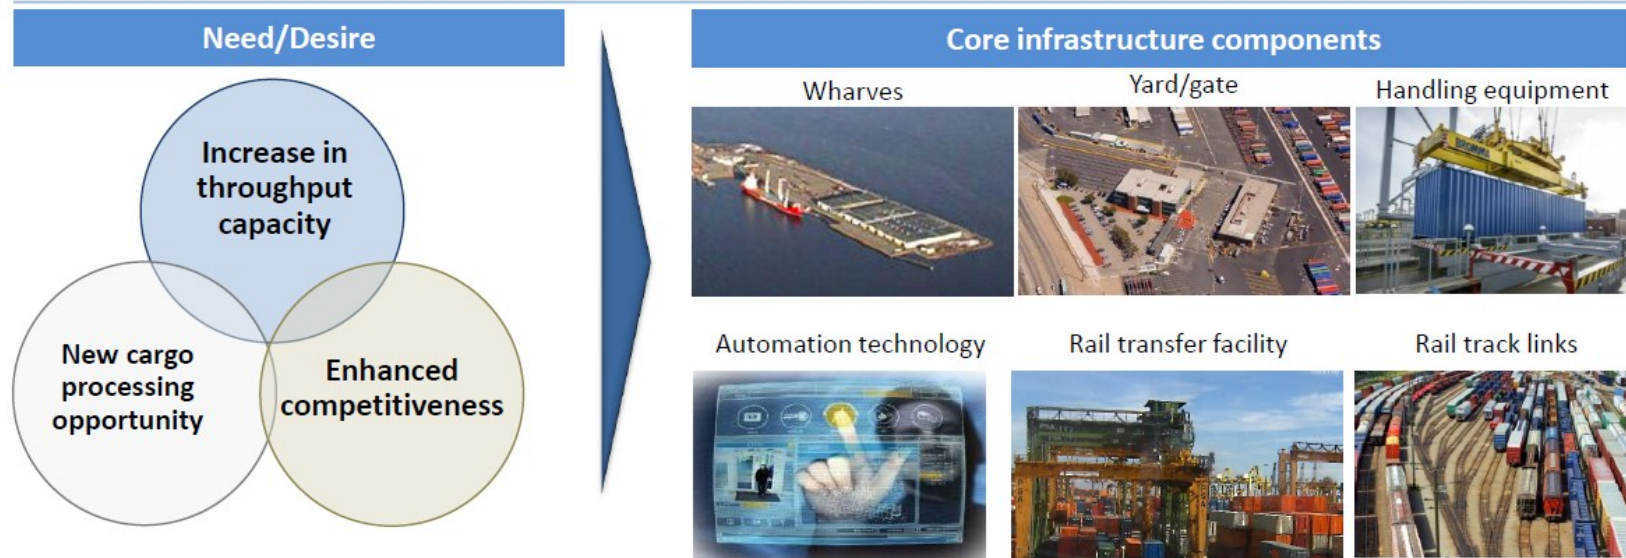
Need/Desire

Increase in throughput capacity

New cargo processing opportunity

Enhanced competitiveness

Core infrastructure components

Wharves

Yard/gate

Handling equipment

Automation technology

Rail transfer facility

Rail track links